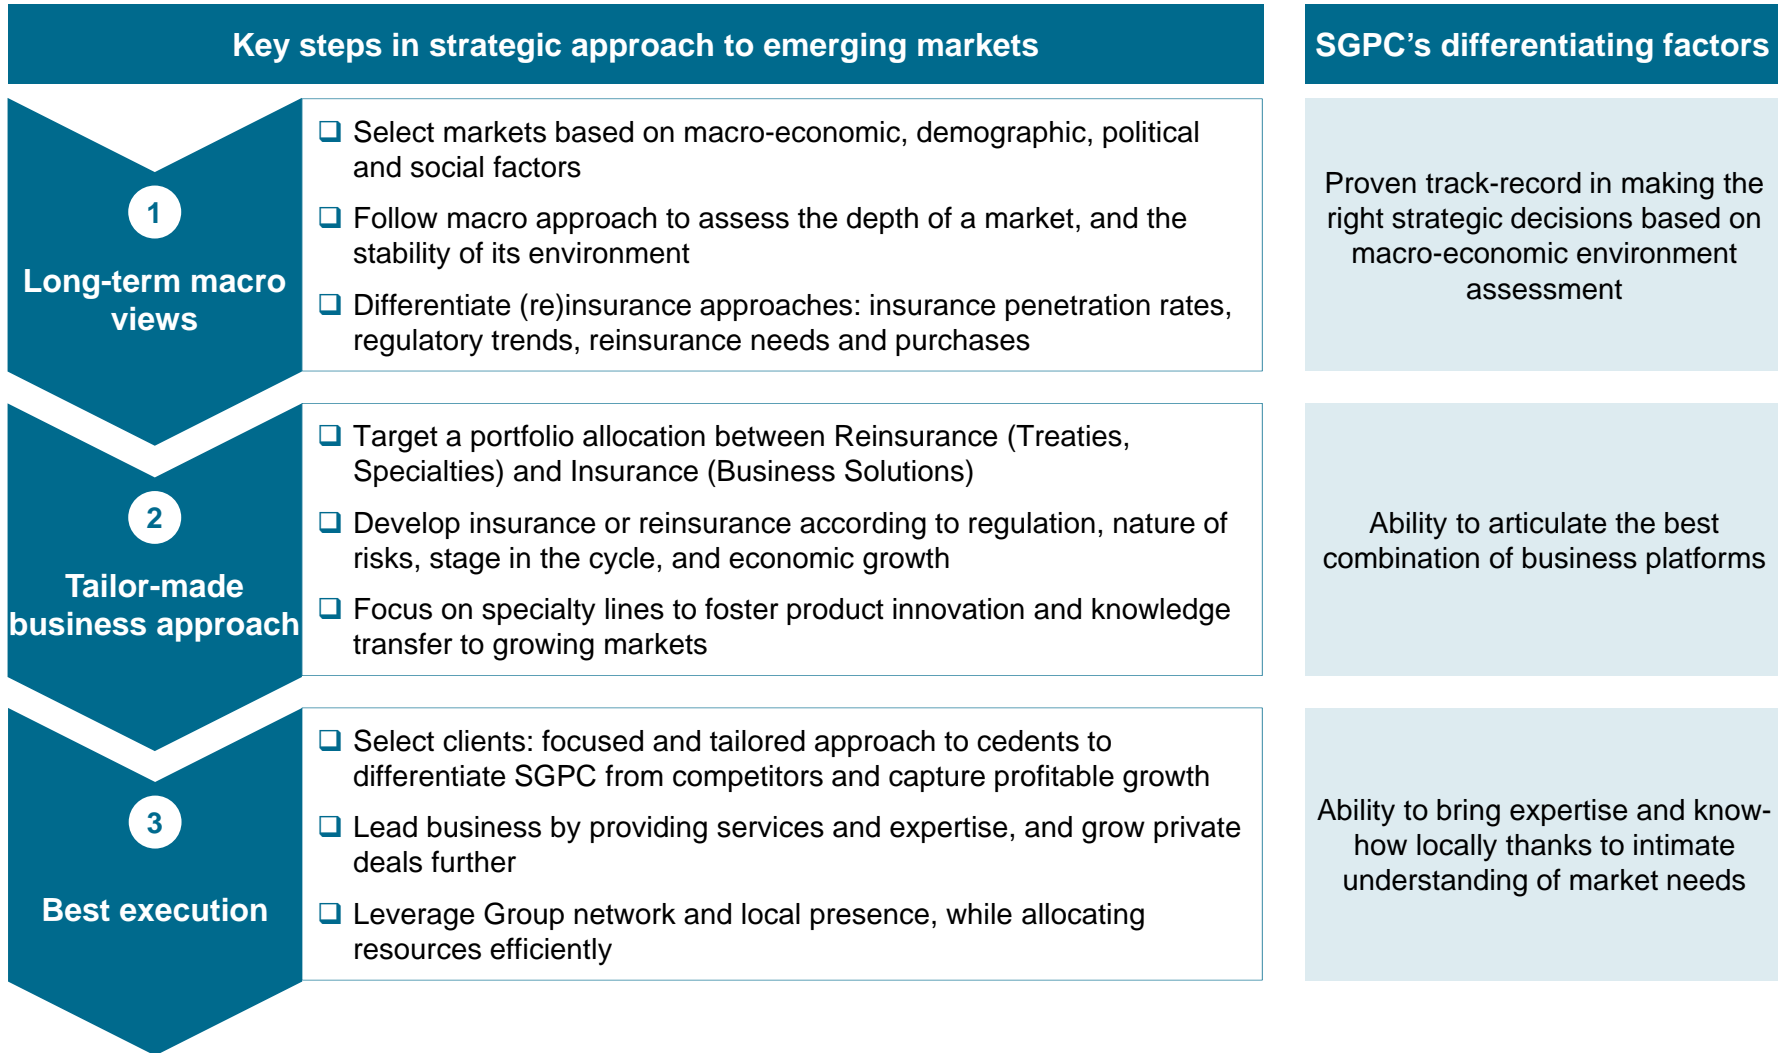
Key steps in strategic approach to emerging markets

SGPC’s differentiating factors

1

Long-term macro views

❑ Select markets based on macro-economic, demographic, political and social factors

❑ Follow macro approach to assess the depth of a market, and the stability of its environment

❑ Differentiate (re)insurance approaches: insurance penetration rates, regulatory trends, reinsurance needs and purchases

Proven track-record in making the right strategic decisions based on macro-economic environment assessment

2

Tailor-made business approach

❑ Target a portfolio allocation between Reinsurance (Treaties, Specialties) and Insurance (Business Solutions)

❑ Develop insurance or reinsurance according to regulation, nature of risks, stage in the cycle, and economic growth

❑ Focus on specialty lines to foster product innovation and knowledge transfer to growing markets

Ability to articulate the best combination of business platforms

3

Best execution

❑ Select clients: focused and tailored approach to cedents to differentiate SGPC from competitors and capture profitable growth

❑ Lead business by providing services and expertise, and grow private deals further

❑ Leverage Group network and local presence, while allocating resources efficiently

Ability to bring expertise and know-how locally thanks to intimate understanding of market needs